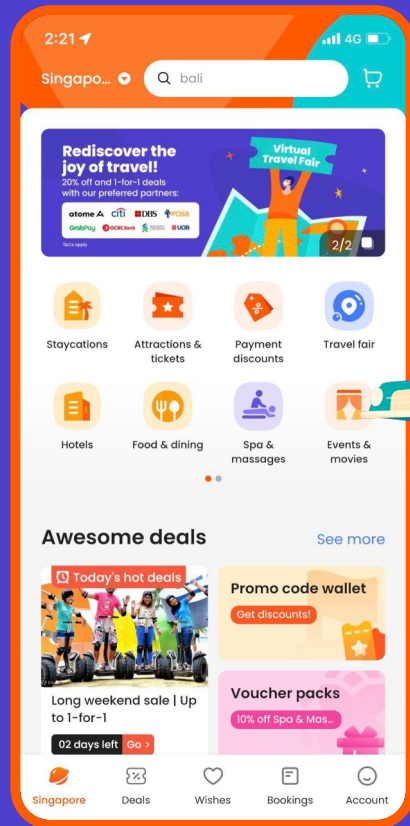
2:21 4G

Singapo... bali

Rediscover the joy of travel!
20% off and 1-for-1 deals with our preferred partners:
atome citi DBS POSB GrabPay OCBC Bank UOB
T&Cs apply

Virtual Travel Fair

2/2

Staycations
Attractions & tickets
Payment discounts
Travel fair
Hotels
Food & dining
Spa & massages
Events & movies

Awesome deals
See more

Today's hot deals
Long weekend sale | Up to 1-for-1
02 days left Go

Promo code wallet
Get discounts!

Voucher packs
10% off Spa & Mas...

Singapore
Deals
Wishes
Bookings
Account